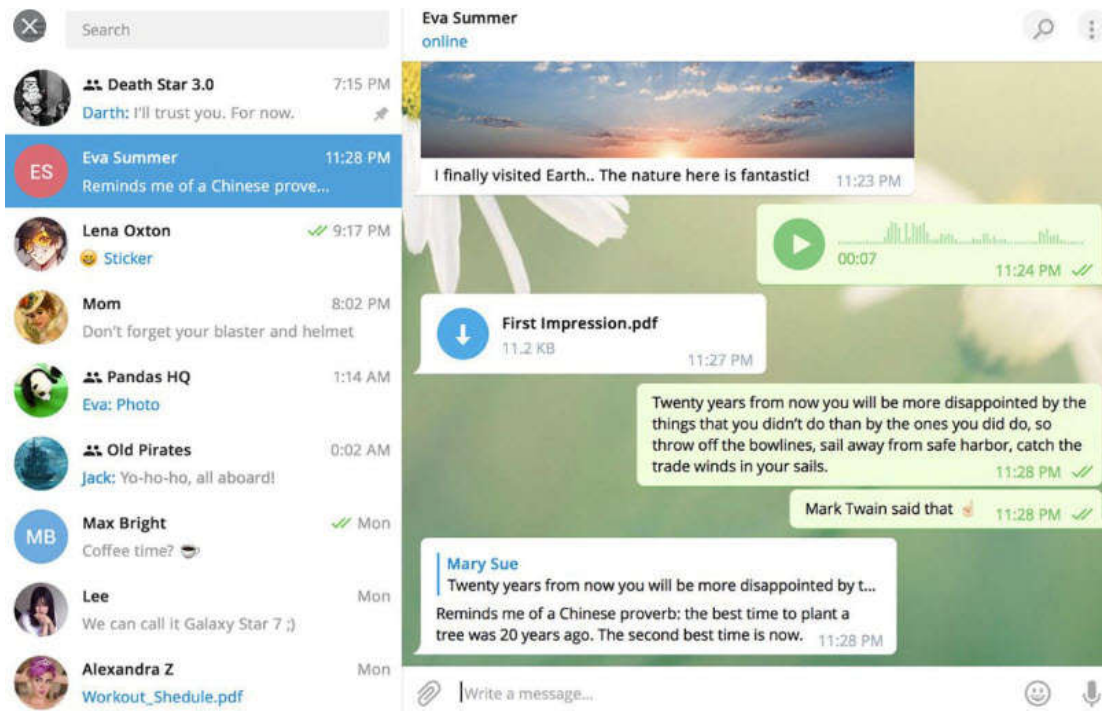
Search

Death Star 3.0 7:15 PM
Darth: I'll trust you. For now.

ES
Eva Summer 11:28 PM
Reminds me of a Chinese prove...

Lena Oxton 9:17 PM
Sticker

Mom 8:02 PM
Don't forget your blaster and helmet

Pandas HQ 1:14 AM
Eva: Photo

Old Pirates 0:02 AM
Jack: Yo-ho-ho, all aboard!

MB
Max Bright Mon
Coffee time?

Lee Mon
We can call it Galaxy Star 7 ;)

Alexandra Z Mon
Workout_Shedule.pdf

Eva Summer
online

I finally visited Earth.. The nature here is fantastic! 11:23 PM

00:07
11:24 PM

First Impression.pdf
11.2 KB
11:27 PM

Twenty years from now you will be more disappointed by the things that you didn't do than by the ones you did do, so throw off the bowlines, sail away from safe harbor, catch the trade winds in your sails. 11:28 PM

Mark Twain said that 11:28 PM

Mary Sue
Twenty years from now you will be more disappointed by t...
Reminds me of a Chinese proverb: the best time to plant a tree was 20 years ago. The second best time is now. 11:28 PM

Write a message...